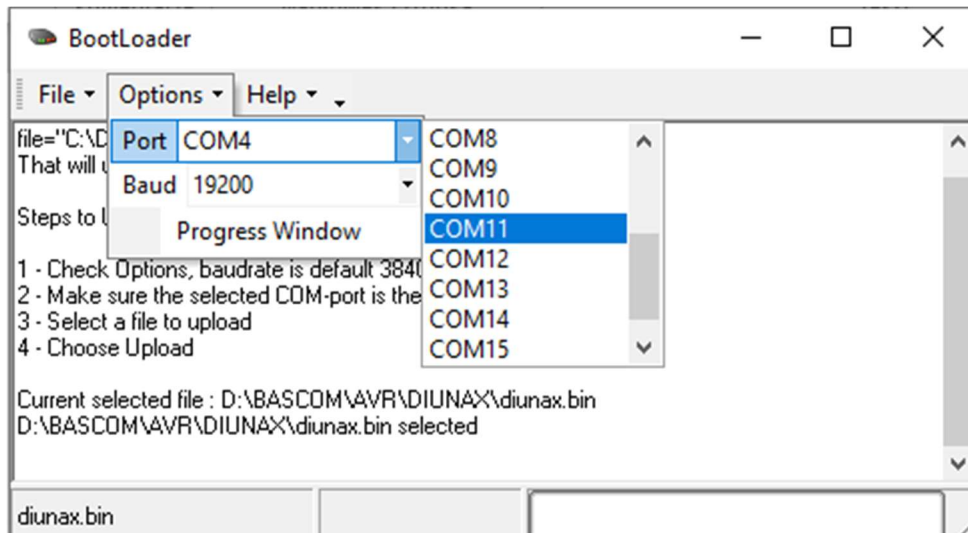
BootLoader

File ▾ Options ▾ Help ▾

Port COM4
Baud 19200
Progress Window

COM8
COM9
COM10
COM11
COM12
COM13
COM14
COM15

file="C:\D
That will u

Steps to U

1 - Check Options, baudrate is default 3840
2 - Make sure the selected COM-port is the
3 - Select a file to upload
4 - Choose Upload

Current selected file : D:\BASCOM\AVR\DIUNAX\diunax.bin
D:\BASCOM\AVR\DIUNAX\diunax.bin selected

diunax.bin